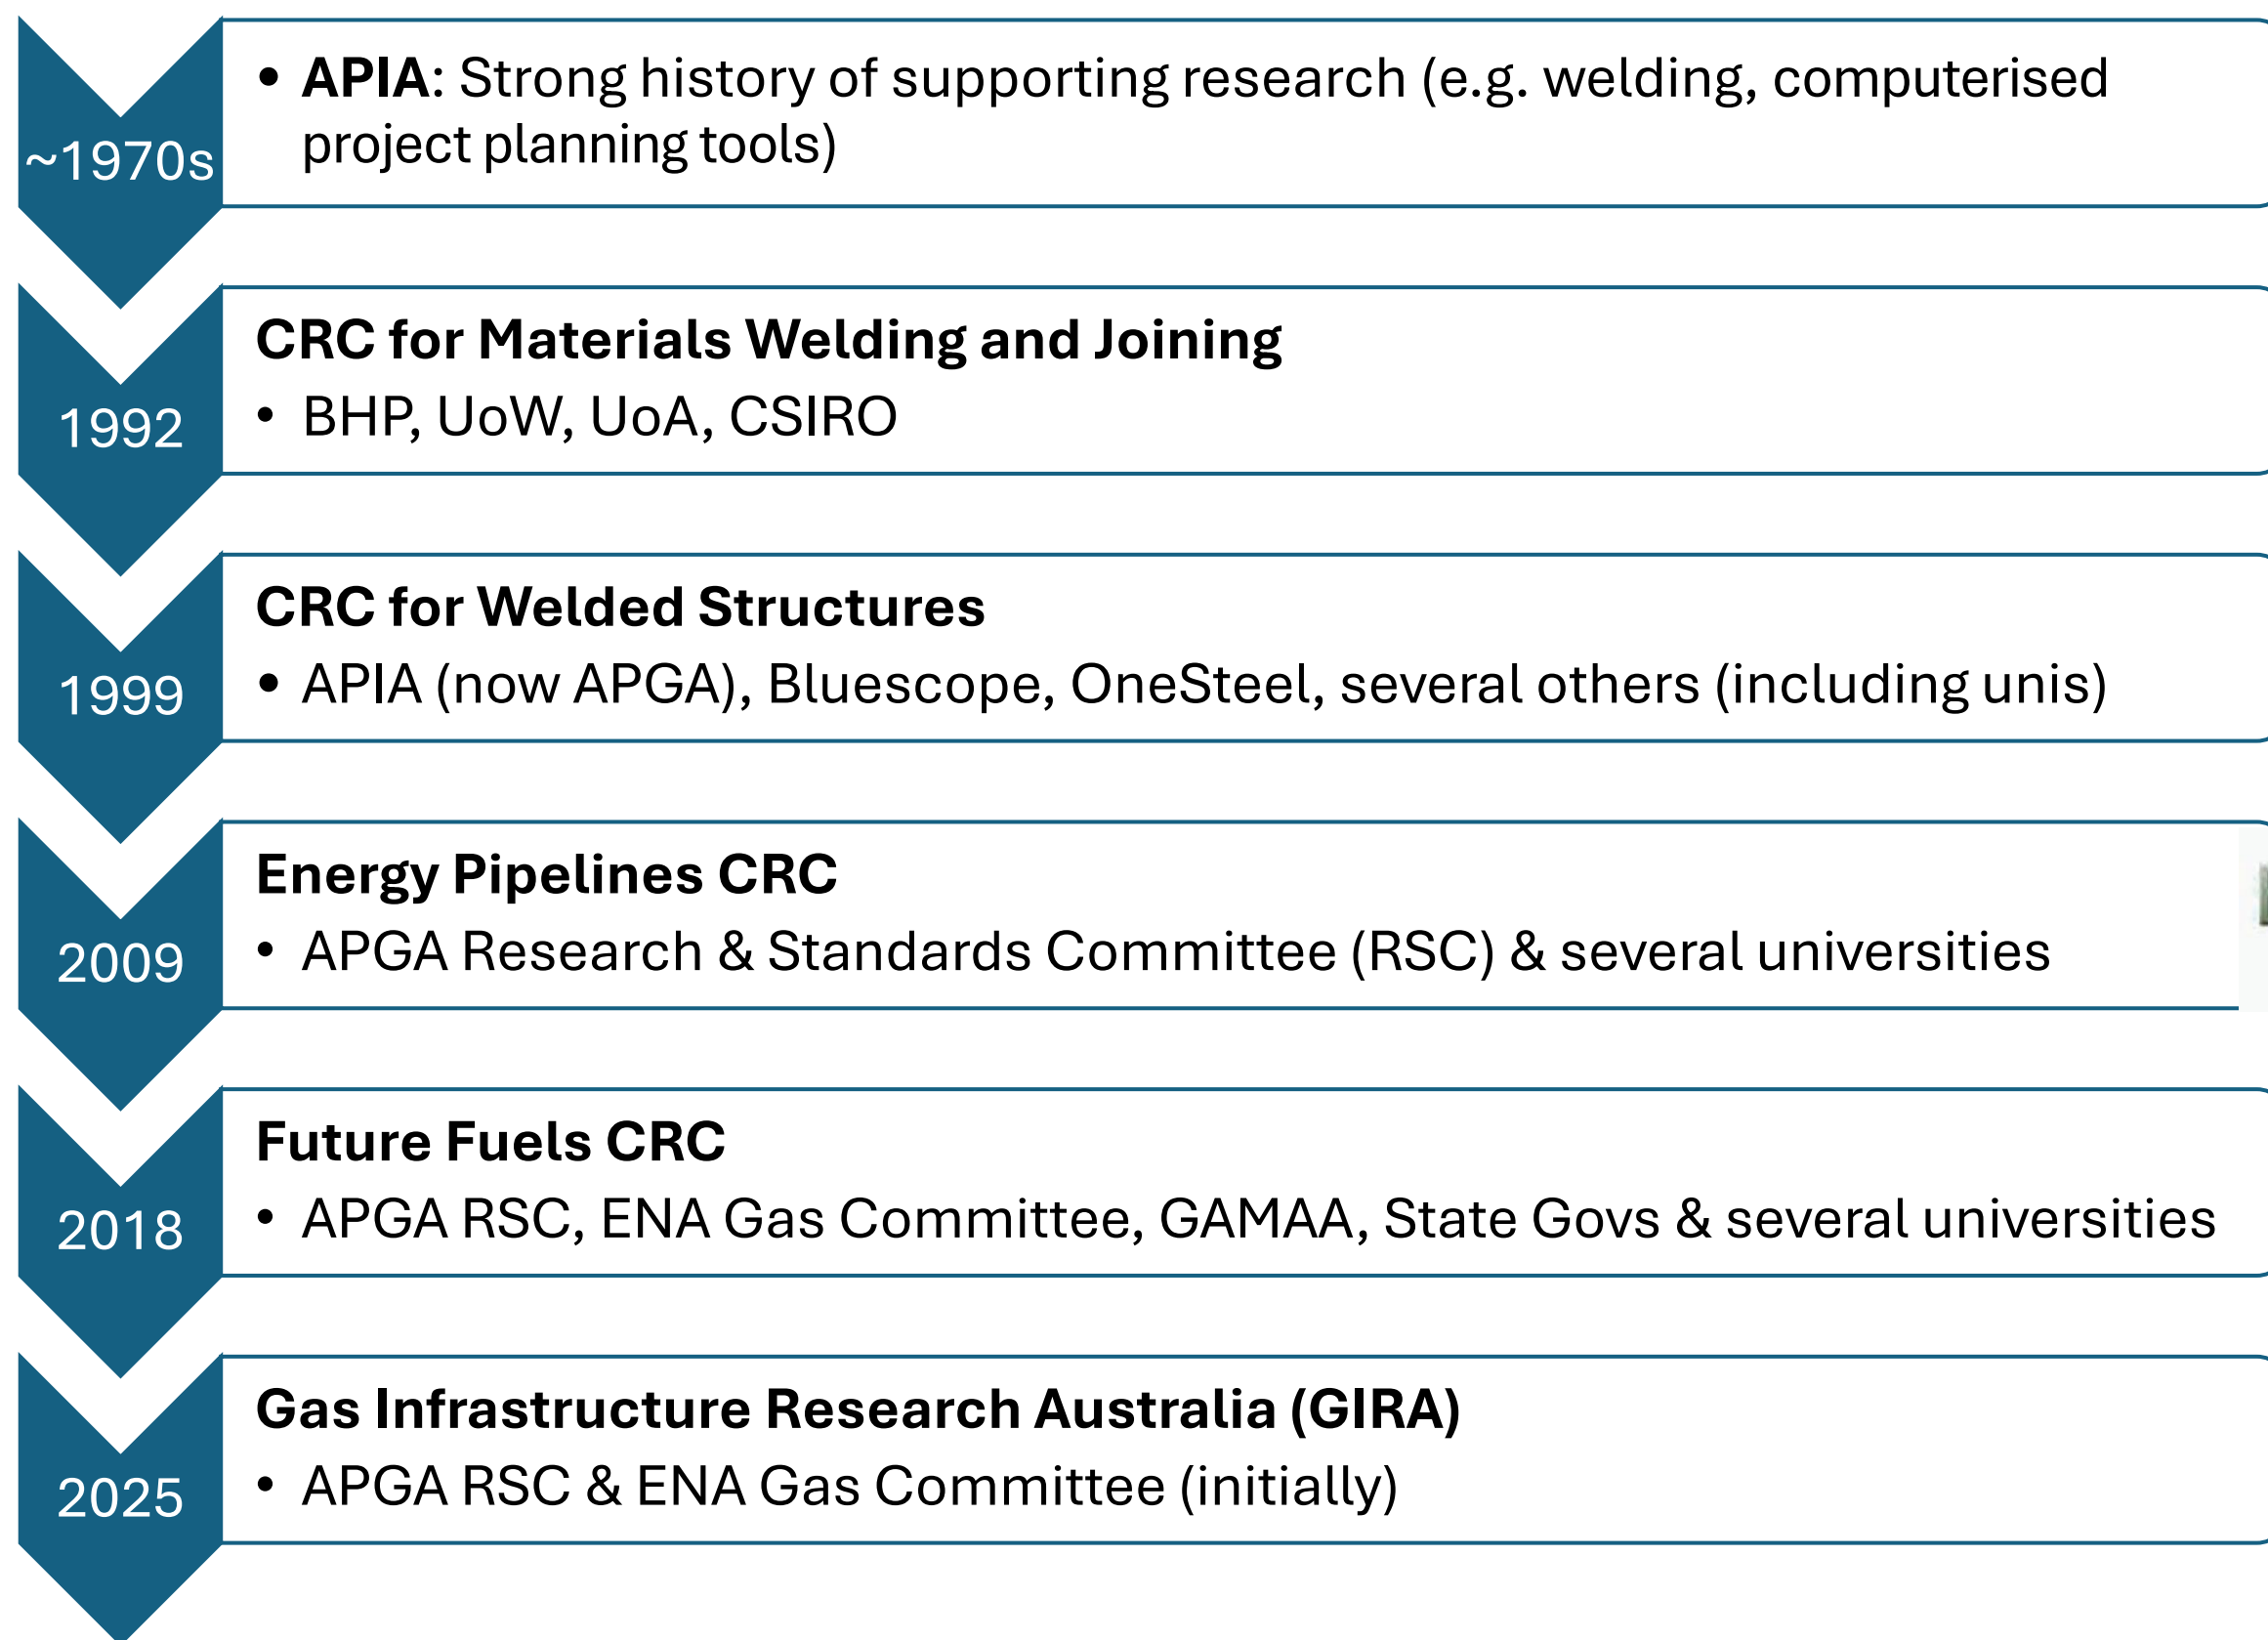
~1970s

• **APIA**: Strong history of supporting research (e.g. welding, computerised project planning tools)

1992

**CRC for Materials Welding and Joining**

• BHP, UoW, UoA, CSIRO

1999

**CRC for Welded Structures**

• APIA (now APGA), Bluescope, OneSteel, several others (including unis)

2009

**Energy Pipelines CRC**

• APGA Research & Standards Committee (RSC) & several universities

2018

**Future Fuels CRC**

• APGA RSC, ENA Gas Committee, GAMAA, State Govs & several universities

2025

**Gas Infrastructure Research Australia (GIRA)**

• APGA RSC & ENA Gas Committee (initially)